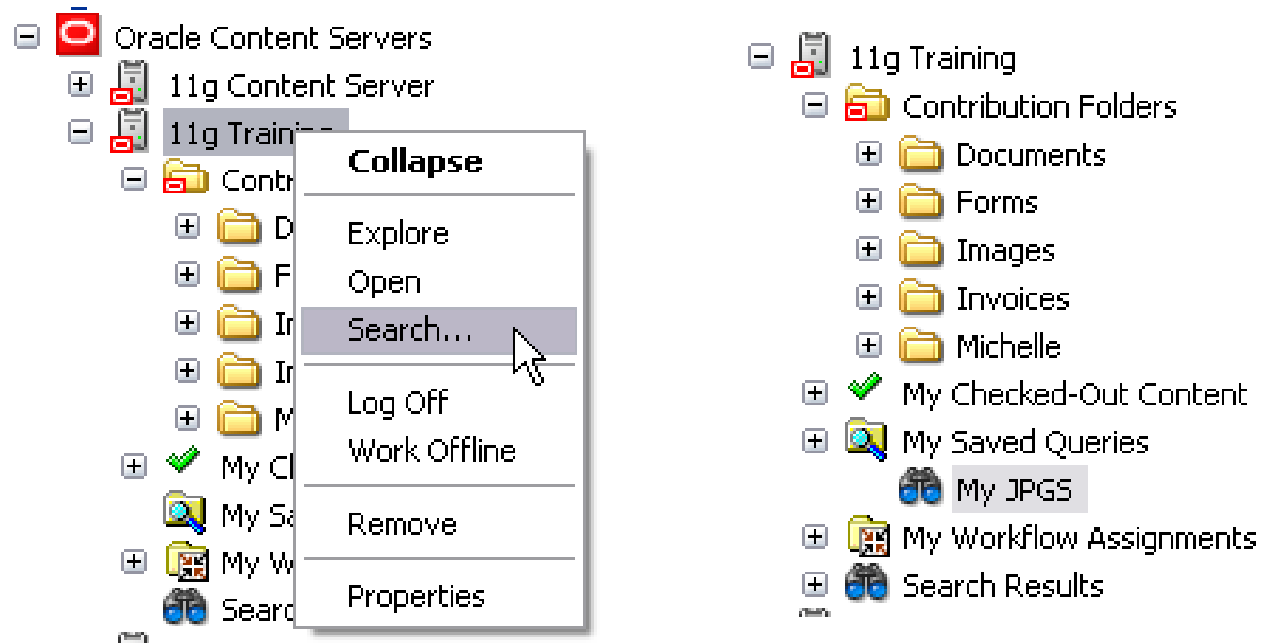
Oracle Content Servers
11g Content Server
11g Trai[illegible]
Contr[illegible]
D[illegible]
F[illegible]
I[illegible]
I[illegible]
M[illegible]
My C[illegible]
My Sa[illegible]
My W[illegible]
Searc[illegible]

Collapse
Explore
Open
Search...
Log Off
Work Offline
Remove
Properties

11g Training
Contribution Folders
Documents
Forms
Images
Invoices
Michelle
My Checked-Out Content
My Saved Queries
My JPGS
My Workflow Assignments
Search Results